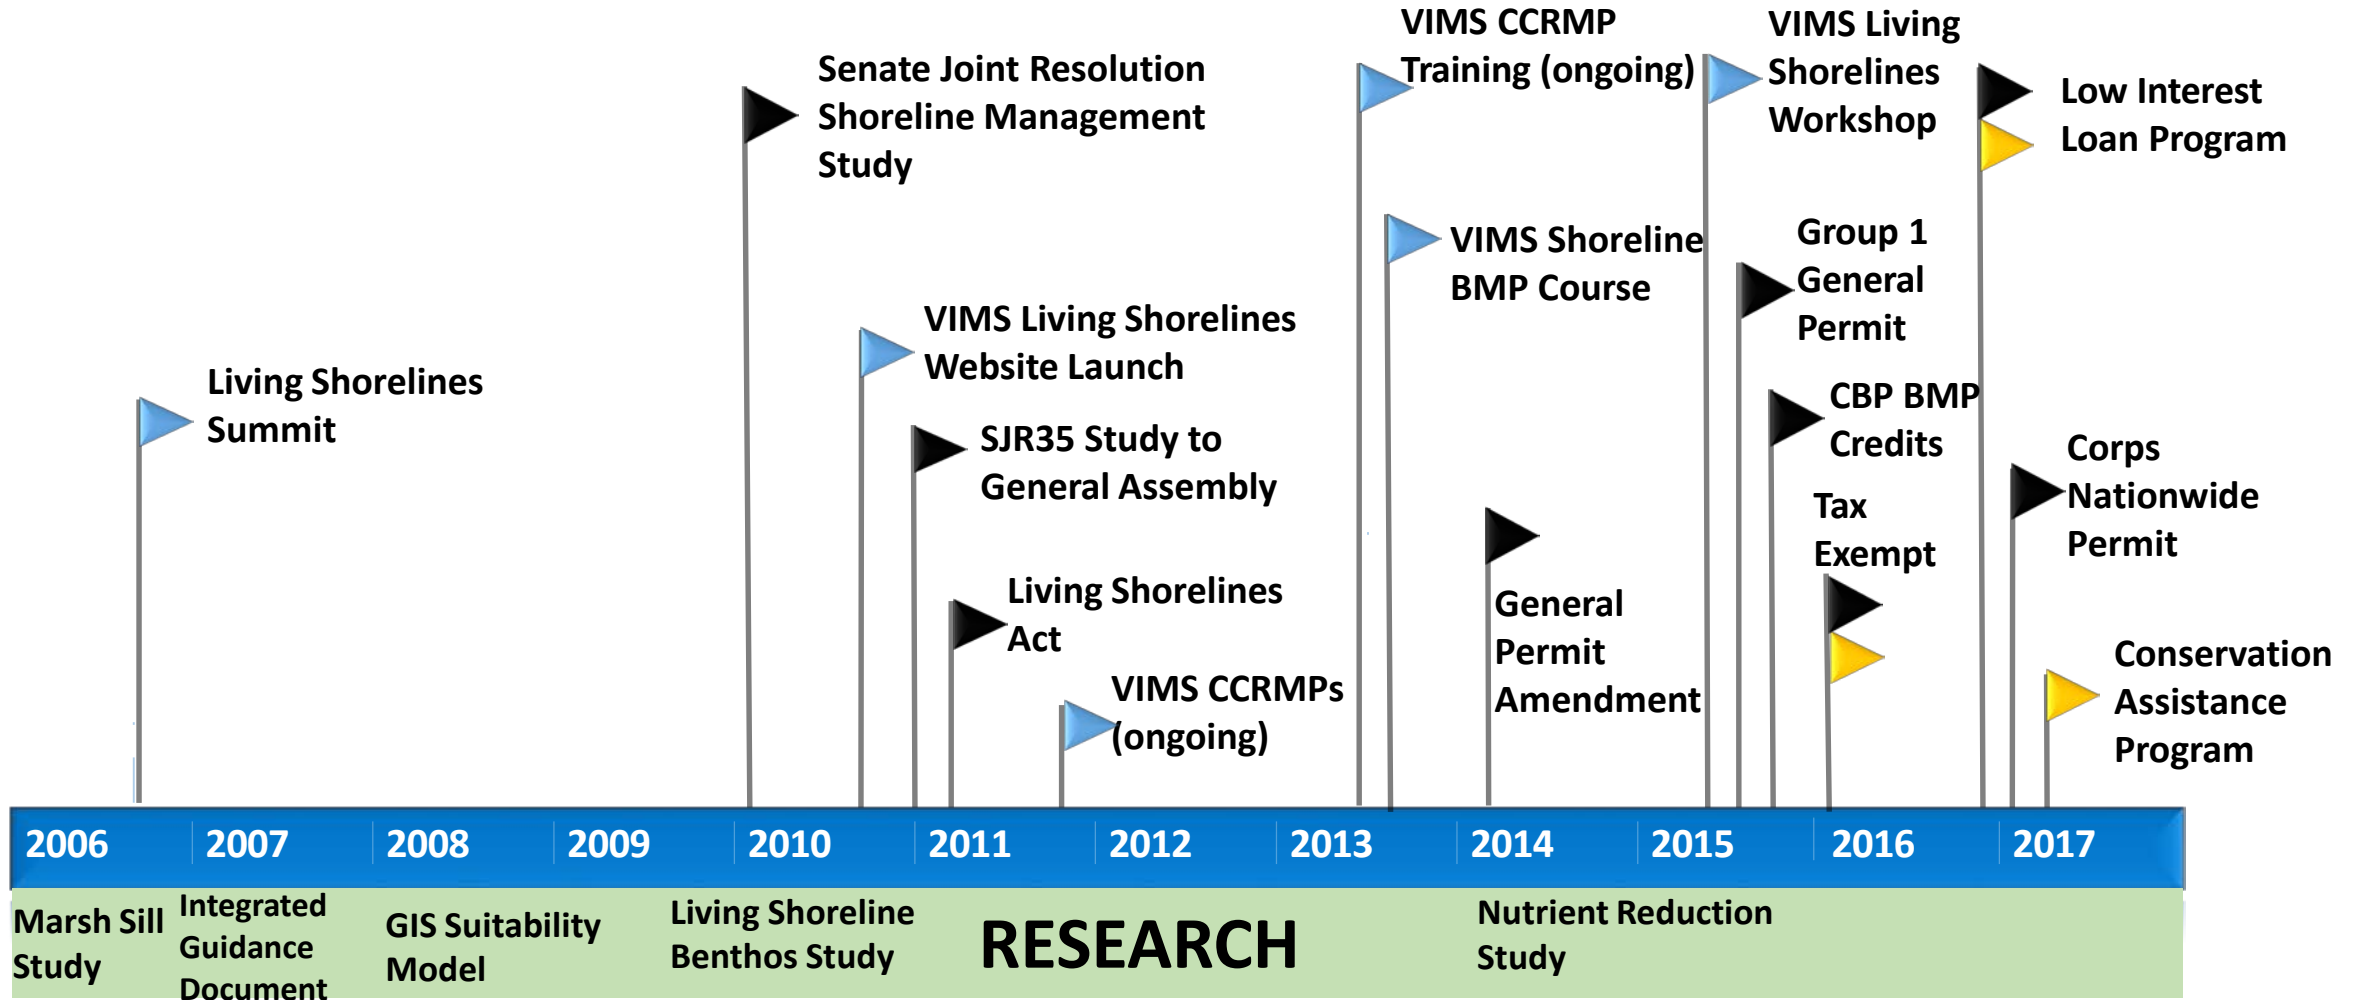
Living Shorelines Summit

Senate Joint Resolution Shoreline Management Study

VIMS Living Shorelines Website Launch

SJR35 Study to General Assembly

Living Shorelines Act

VIMS CCRMPs (ongoing)

VIMS CCRMP Training (ongoing)

VIMS Shoreline BMP Course

General Permit Amendment

VIMS Living Shorelines Workshop

Group 1 General Permit

CBP BMP Credits

Tax Exempt

Low Interest Loan Program

Corps Nationwide Permit

Conservation Assistance Program

2006 2007 2008 2009 2010 2011 2012 2013 2014 2015 2016 2017

Marsh Sill Study

Integrated Guidance Document

GIS Suitability Model

Living Shoreline Benthos Study

RESEARCH

Nutrient Reduction Study